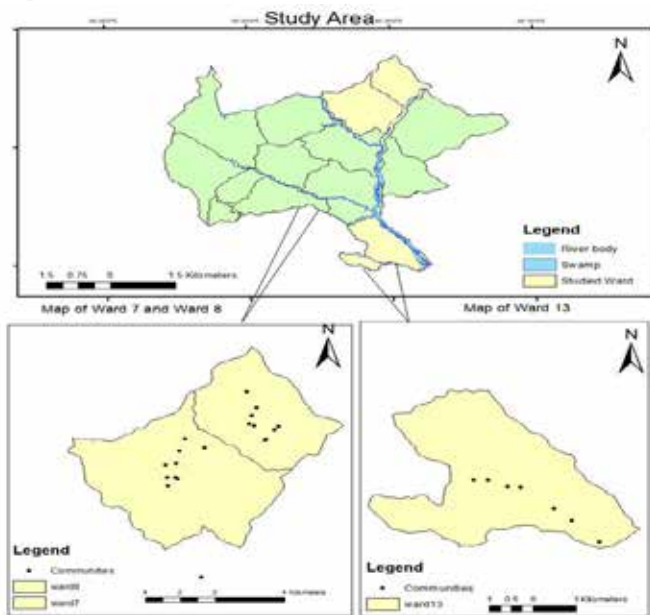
Study Area

N

Legend
River body
Swamp
Studied Ward

1.5 0.75 0 1.5 Kilometers

Map of Ward 7 and Ward 8

Map of Ward 13

N

Legend
Communities
ward8
ward7

4 Kilometers

N

Legend
Communities
ward13

1 0.5 0 1 Kilometers